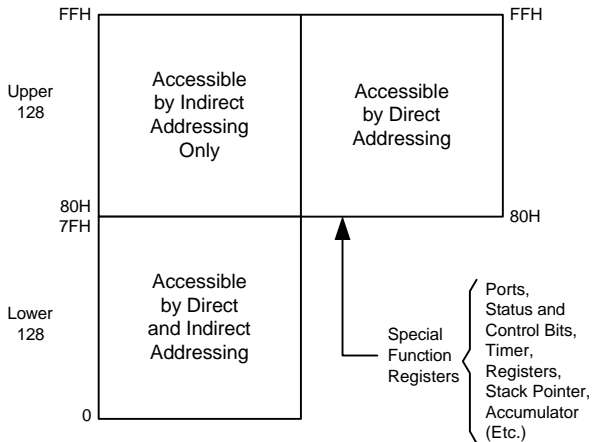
FFH

FFH

Upper 128

Accessible by Indirect Addressing Only

Accessible by Direct Addressing

80H

7FH

80H

Lower 128

Accessible by Direct and Indirect Addressing

0

Special Function Registers

Ports, Status and Control Bits, Timer, Registers, Stack Pointer, Accumulator (Etc.)